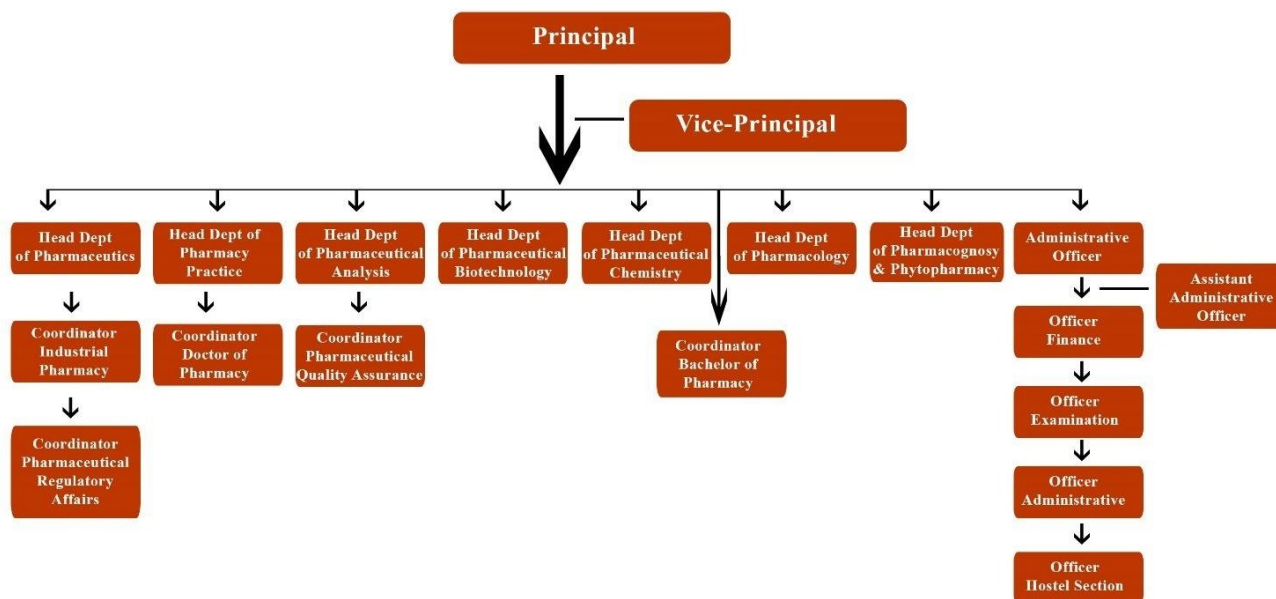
Principal

Vice-Principal

Head Dept of Pharmaceutics

Coordinator Industrial Pharmacy

Coordinator Pharmaceutical Regulatory Affairs

Head Dept of Pharmacy Practice

Coordinator Doctor of Pharmacy

Head Dept of Pharmaceutical Analysis

Coordinator Pharmaceutical Quality Assurance

Head Dept of Pharmaceutical Biotechnology

Head Dept of Pharmaceutical Chemistry

Coordinator Bachelor of Pharmacy

Head Dept of Pharmacology

Head Dept of Pharmacognosy & Phytopharmacy

Administrative Officer

Assistant Administrative Officer

Officer Finance

Officer Examination

Officer Administrative

Officer Hostel Section